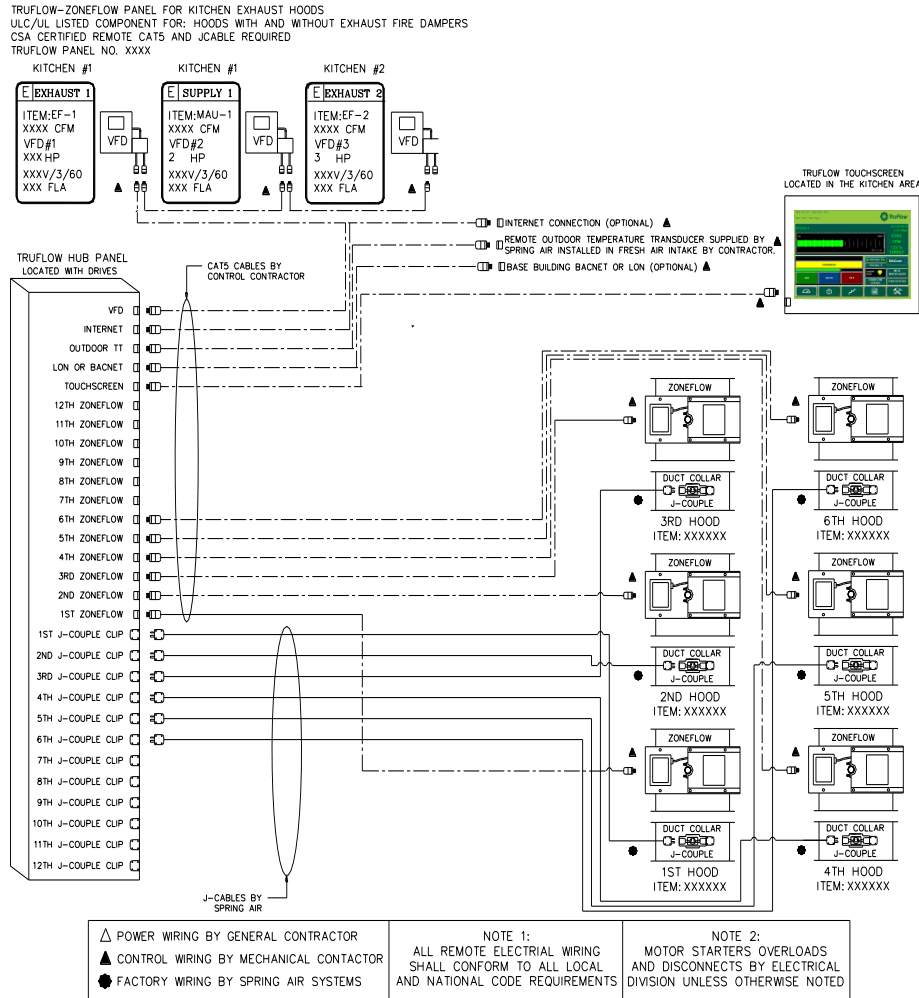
TRUFLOW-ZONEFLOW PANEL FOR KITCHEN EXHAUST HOODS
ULC/UL LISTED COMPONENT FOR: HOODS WITH AND WITHOUT EXHAUST FIRE DAMPERS
CSA CERTIFIED REMOTE CAT5 AND JCABLE REQUIRED
TRUFLOW PANEL NO. XXXX

KITCHEN #1
E EXHAUST 1
ITEM:EF-1
XXXX CFM
VFD#1
XXX HP
XXXV/3/60
XXX FLA
VFD

KITCHEN #1
E SUPPLY 1
ITEM:MAU-1
XXXX CFM
VFD#2
2 HP
XXXV/3/60
XXX FLA
VFD

KITCHEN #2
E EXHAUST 2
ITEM:EF-2
XXXX CFM
VFD#3
3 HP
XXXV/3/60
XXX FLA
VFD

TRUFLOW TOUCHSCREEN
LOCATED IN THE KITCHEN AREA

INTERNET CONNECTION (OPTIONAL)
REMOTE OUTDOOR TEMPERATURE TRANSDUCER SUPPLIED BY SPRING AIR INSTALLED IN FRESH AIR INTAKE BY CONTRACTOR.
BASE BUILDING BACNET OR LON (OPTIONAL)

TRUFLOW HUB PANEL
LOCATED WITH DRIVES

CAT5 CABLES BY
CONTROL CONTRACTOR

VFD
INTERNET
OUTDOOR TT
LON OR BACNET
TOUCHSCREEN
12TH ZONEFLOW
11TH ZONEFLOW
10TH ZONEFLOW
9TH ZONEFLOW
8TH ZONEFLOW
7TH ZONEFLOW
6TH ZONEFLOW
5TH ZONEFLOW
4TH ZONEFLOW
3RD ZONEFLOW
2ND ZONEFLOW
1ST ZONEFLOW
1ST J-COUPLE CLIP
2ND J-COUPLE CLIP
3RD J-COUPLE CLIP
4TH J-COUPLE CLIP
5TH J-COUPLE CLIP
6TH J-COUPLE CLIP
7TH J-COUPLE CLIP
8TH J-COUPLE CLIP
9TH J-COUPLE CLIP
10TH J-COUPLE CLIP
11TH J-COUPLE CLIP
12TH J-COUPLE CLIP

J-CABLES BY
SPRING AIR

ZONEFLOW
DUCT COLLAR
J-COUPLE
3RD HOOD
ITEM: XXXXXX

ZONEFLOW
DUCT COLLAR
J-COUPLE
6TH HOOD
ITEM: XXXXXX

ZONEFLOW
DUCT COLLAR
J-COUPLE
2ND HOOD
ITEM: XXXXXX

ZONEFLOW
DUCT COLLAR
J-COUPLE
5TH HOOD
ITEM: XXXXXX

ZONEFLOW
DUCT COLLAR
J-COUPLE
1ST HOOD
ITEM: XXXXXX

ZONEFLOW
DUCT COLLAR
J-COUPLE
4TH HOOD
ITEM: XXXXXX

| POWER WIRING BY GENERAL CONTRACTOR<br>CONTROL WIRING BY MECHANICAL CONTACTOR<br>FACTORY WIRING BY SPRING AIR SYSTEMS | NOTE 1:<br>ALL REMOTE ELECTRIAL WIRING SHALL CONFORM TO ALL LOCAL AND NATIONAL CODE REQUIREMENTS | NOTE 2:<br>MOTOR STARTERS OVERLOADS AND DISCONNECTS BY ELECTRICAL DIVISION UNLESS OTHERWISE NOTED |
|---|---|---|